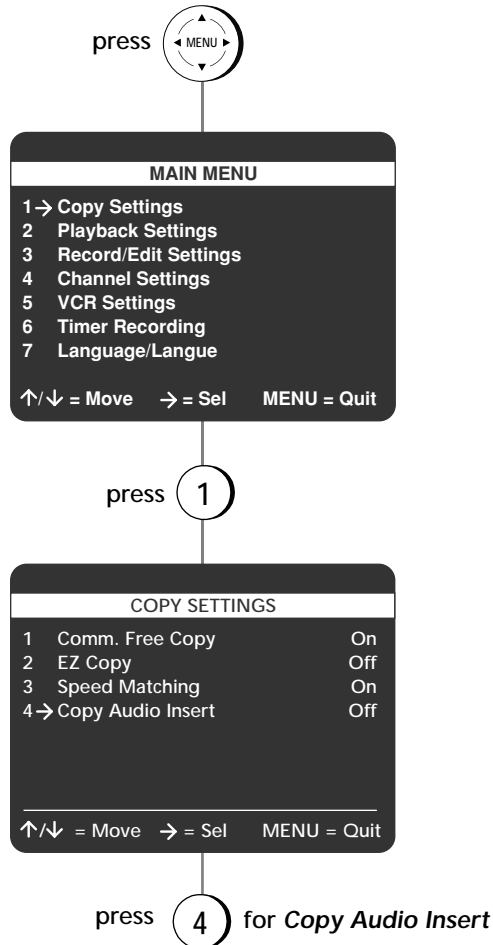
press MENU

MAIN MENU

1 → Copy Settings
2 Playback Settings
3 Record/Edit Settings
4 Channel Settings
5 VCR Settings
6 Timer Recording
7 Language/Langue

↑/↓ = Move → = Sel MENU = Quit

press 1

COPY SETTINGS

1 Comm. Free Copy On
2 EZ Copy Off
3 Speed Matching On
4 → Copy Audio Insert Off

↑/↓ = Move → = Sel MENU = Quit

press 4 for *Copy Audio Insert*